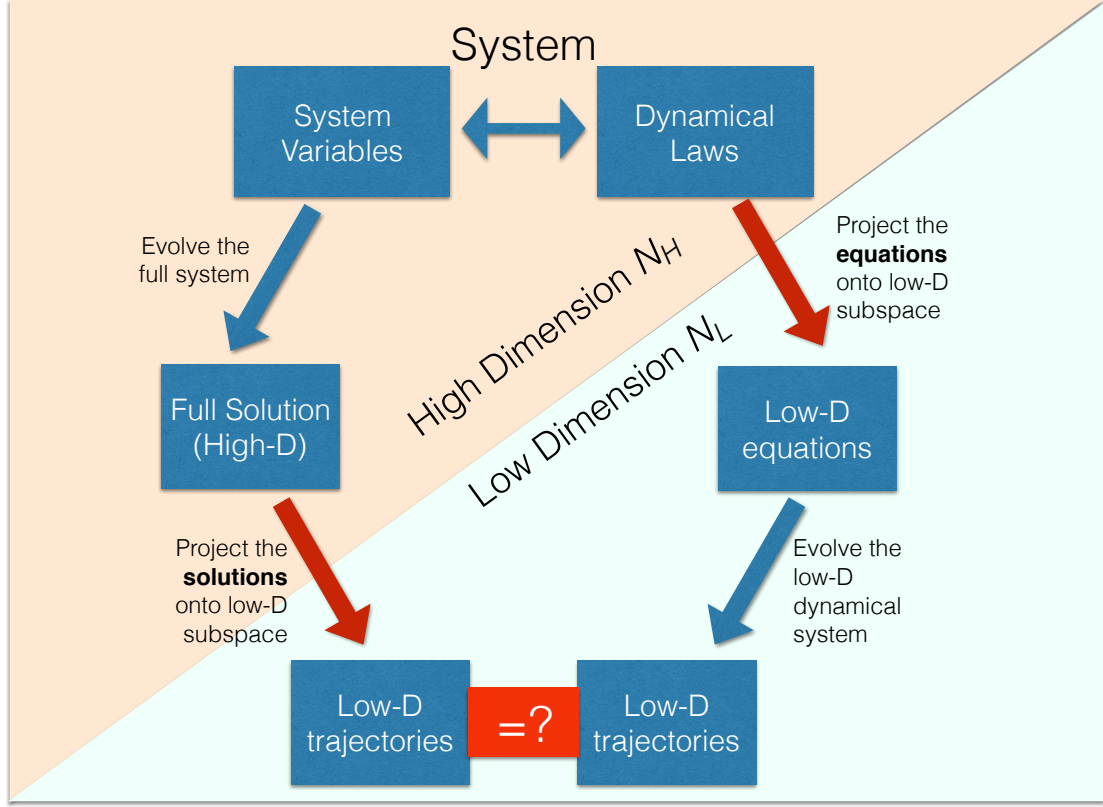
System

System Variables

Dynamical Laws

Evolve the full system

Project the **equations** onto low-D subspace

High Dimension $N_H$

Low Dimension $N_L$

Full Solution (High-D)

Low-D equations

Project the **solutions** onto low-D subspace

Evolve the low-D dynamical system

Low-D trajectories

=?

Low-D trajectories